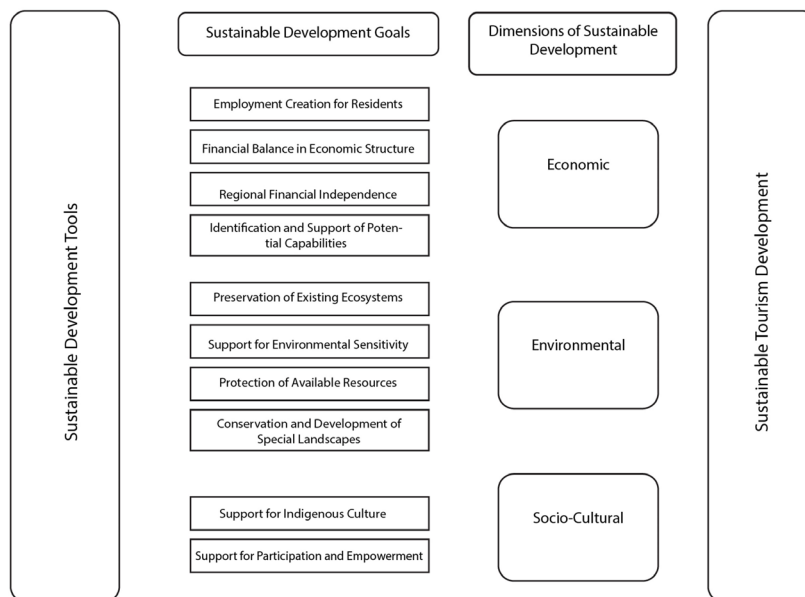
Sustainable Development Tools

Sustainable Development Goals

Dimensions of Sustainable Development

Employment Creation for Residents

Financial Balance in Economic Structure

Regional Financial Independence

Identification and Support of Potential Capabilities

Economic

Preservation of Existing Ecosystems

Support for Environmental Sensitivity

Protection of Available Resources

Conservation and Development of Special Landscapes

Environmental

Support for Indigenous Culture

Support for Participation and Empowerment

Socio-Cultural

Sustainable Tourism Development